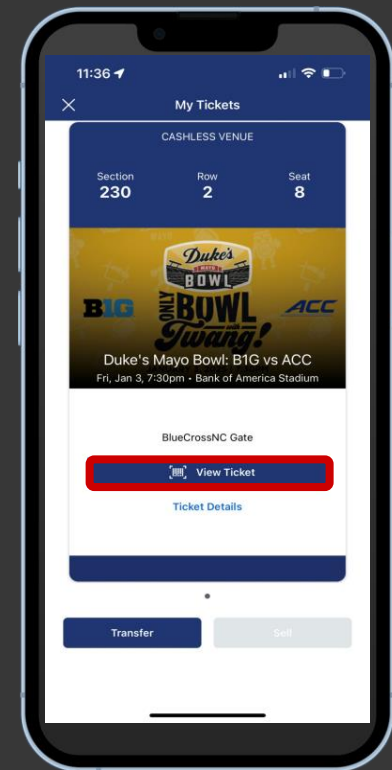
11:36

My Tickets

CASHLESS VENUE

Section
230

Row
2

Seat
8

Duke's
MAYO
BOWL

B1G

ONLY BOWL with Twang!

ACC

Duke's Mayo Bowl: B1G vs ACC
Fri, Jan 3, 7:30pm • Bank of America Stadium

BlueCrossNC Gate

View Ticket

Ticket Details

Transfer

Sell